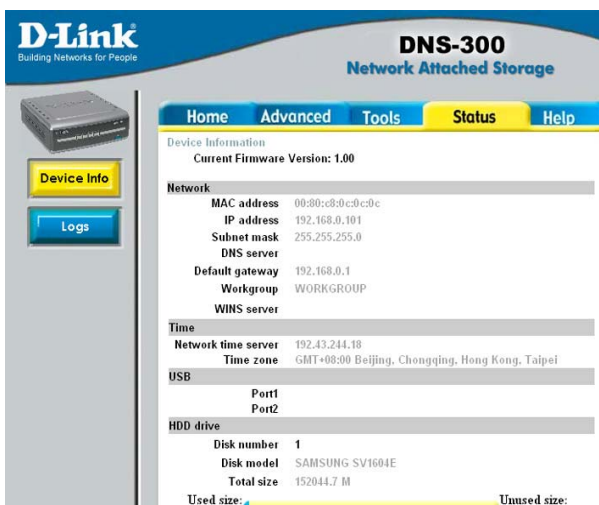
D-Link®
Building Networks for People

DNS-300
Network Attached Storage

Device Info

Logs

Home | Advanced | Tools | Status | Help

Device Information
Current Firmware Version: 1.00

Network
MAC address 00:80:c8:0c:0c:0c
IP address 192.168.0.101
Subnet mask 255.255.255.0
DNS server
Default gateway 192.168.0.1
Workgroup WORKGROUP
WINS server

Time
Network time server 192.43.244.18
Time zone GMT+08:00 Beijing, Chongqing, Hong Kong, Taipei

USB
Port1
Port2

HDD drive
Disk number 1
Disk model SAMSUNG SV1604E
Total size 152044.7 M
Used size: Unused size: